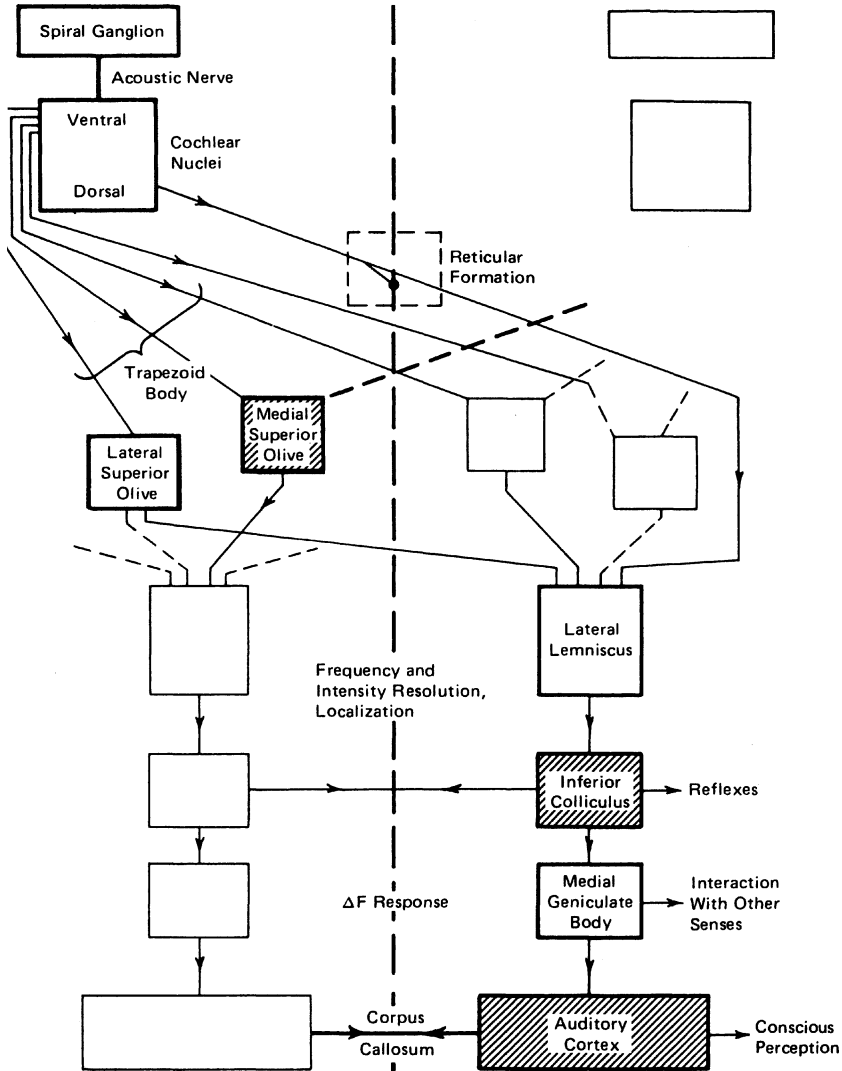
Spiral Ganglion

Acoustic Nerve

Ventral

Dorsal

Cochlear Nuclei

Reticular Formation

Trapezoid Body

Medial Superior Olive

Lateral Superior Olive

Lateral Lemniscus

Frequency and Intensity Resolution, Localization

Inferior Colliculus

Reflexes

Medial Geniculate Body

Interaction With Other Senses

$\Delta$F Response

Corpus Callosum

Auditory Cortex

Conscious Perception